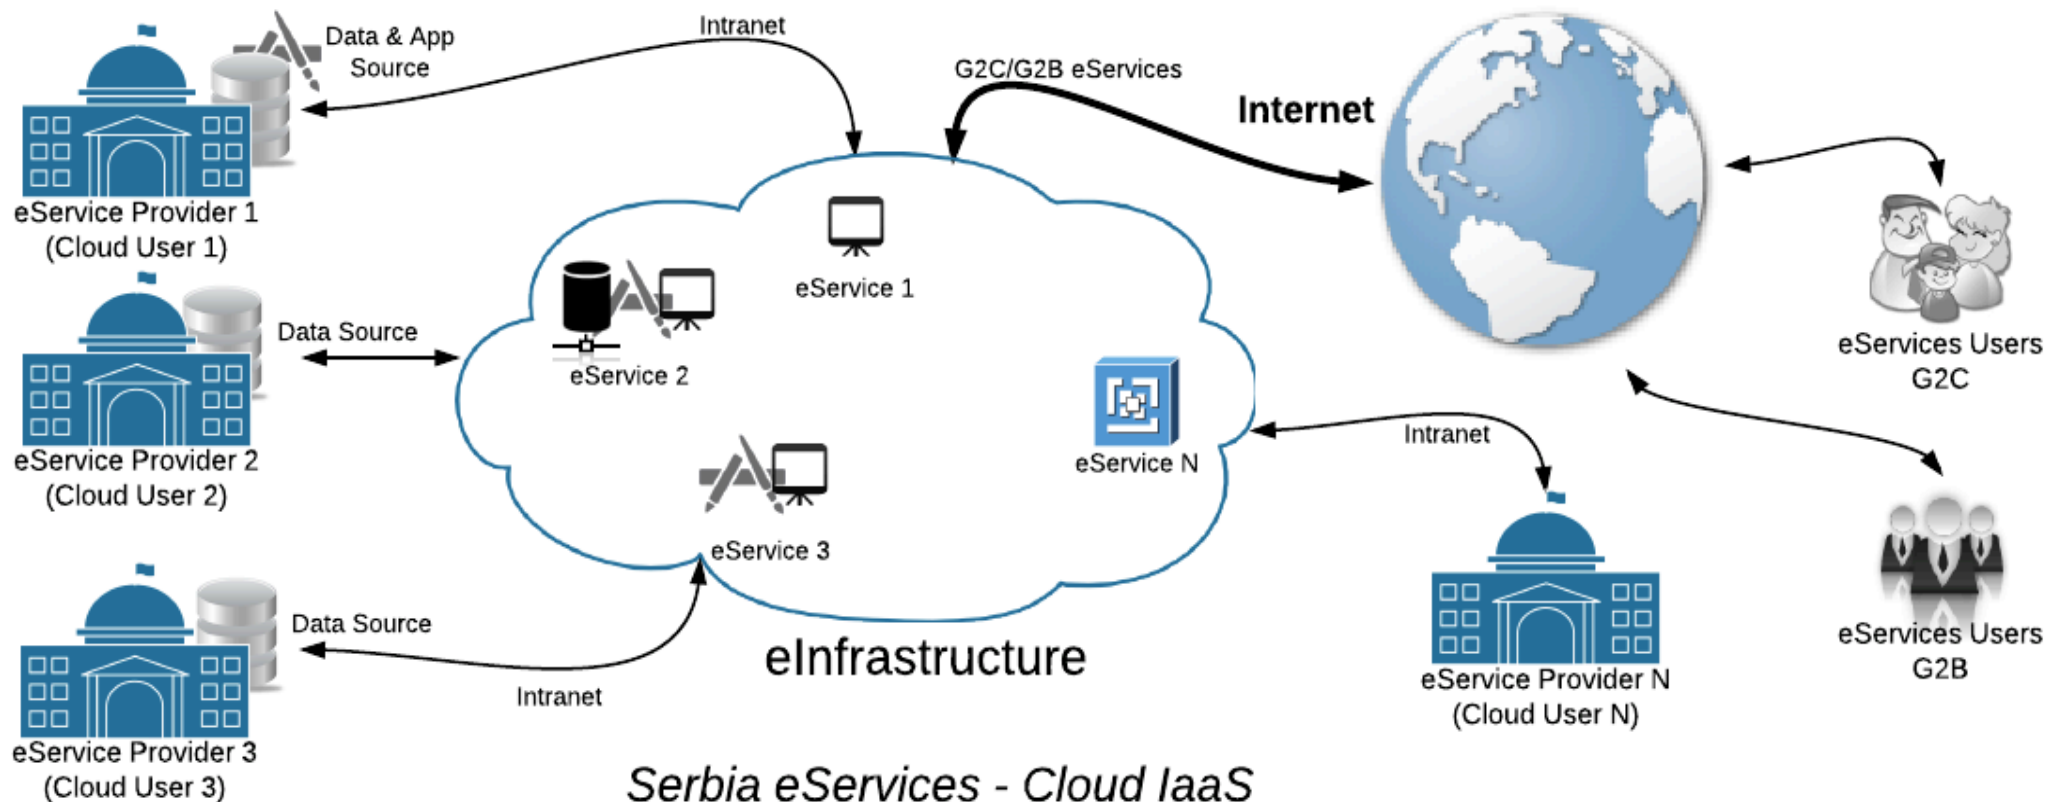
Data & App Source

Intranet

G2C/G2B eServices

Internet

eService Provider 1
(Cloud User 1)

eService 1

eService 2

Data Source

eService Provider 2
(Cloud User 2)

eServices Users
G2C

eService N

Intranet

eService 3

eService Provider 3
(Cloud User 3)

Data Source

Intranet

eInfrastructure

eService Provider N
(Cloud User N)

eServices Users
G2B

Serbia eServices - Cloud IaaS